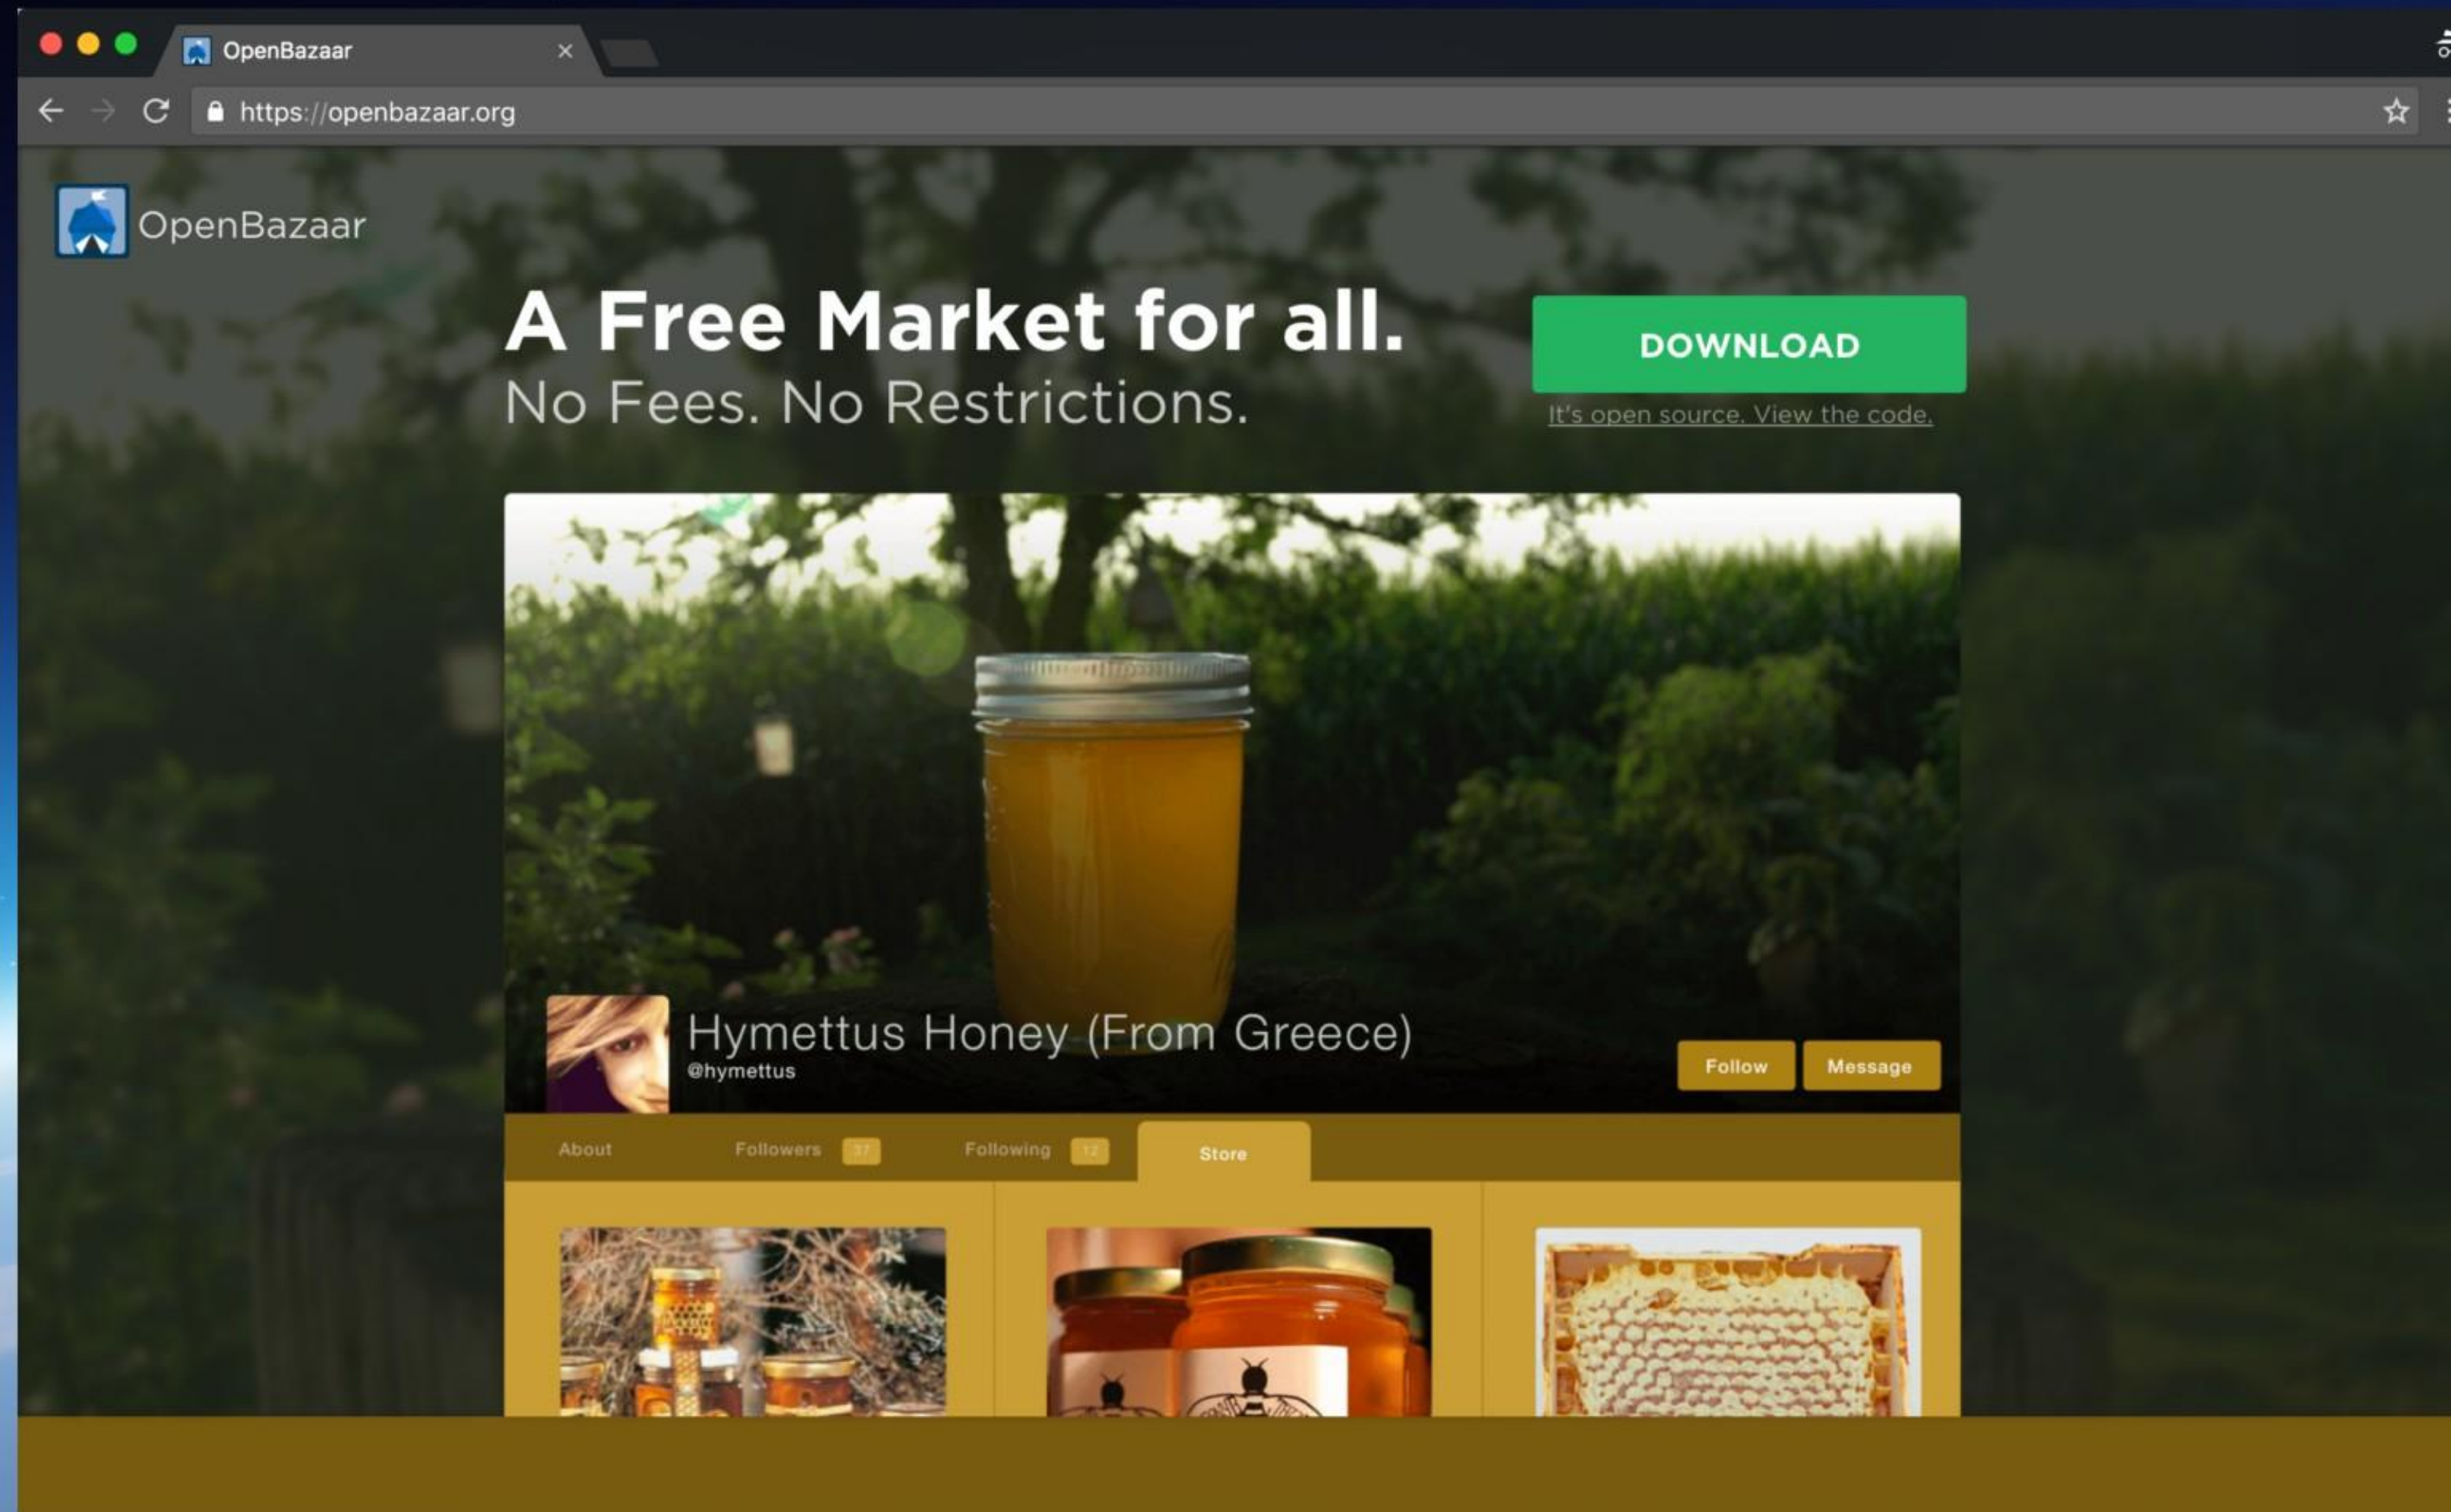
OpenBazaar

https://openbazaar.org

OpenBazaar

A Free Market for all.
No Fees. No Restrictions.

DOWNLOAD

It's open source. View the code.

Hymettus Honey (From Greece)
@hymettus

Follow Message

About Followers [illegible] Following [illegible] Store